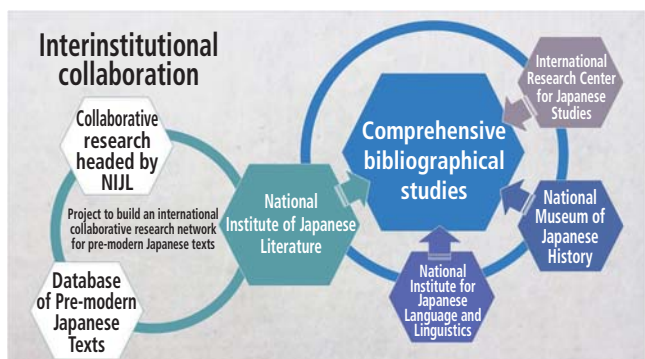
Interinstitutional collaboration

Collaborative research headed by NIJL

Project to build an international collaborative research network for pre-modern Japanese texts

Database of Pre-modern Japanese Texts

National Institute of Japanese Literature

Comprehensive bibliographical studies

International Research Center for Japanese Studies

National Museum of Japanese History

National Institute for Japanese Language and Linguistics